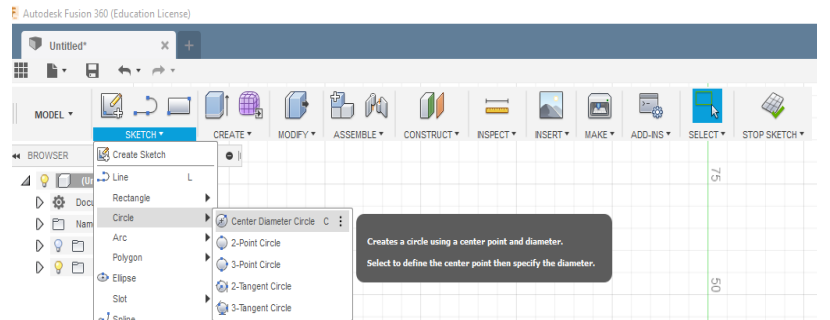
Autodesk Fusion 360 (Education License)

Untitled*

MODEL ▾

SKETCH ▾ CREATE ▾ MODIFY ▾ ASSEMBLE ▾ CONSTRUCT ▾ INSPECT ▾ INSERT ▾ MAKE ▾ ADD-INS ▾ SELECT ▾ STOP SKETCH ▾

BROWSER

(Un

Docu

Nam

Create Sketch
Line L
Rectangle
Circle
Arc
Polygon
Ellipse
Slot
Spline

Center Diameter Circle C
2-Point Circle
3-Point Circle
2-Tangent Circle
3-Tangent Circle

Creates a circle using a center point and diameter.

Select to define the center point then specify the diameter.

75

50